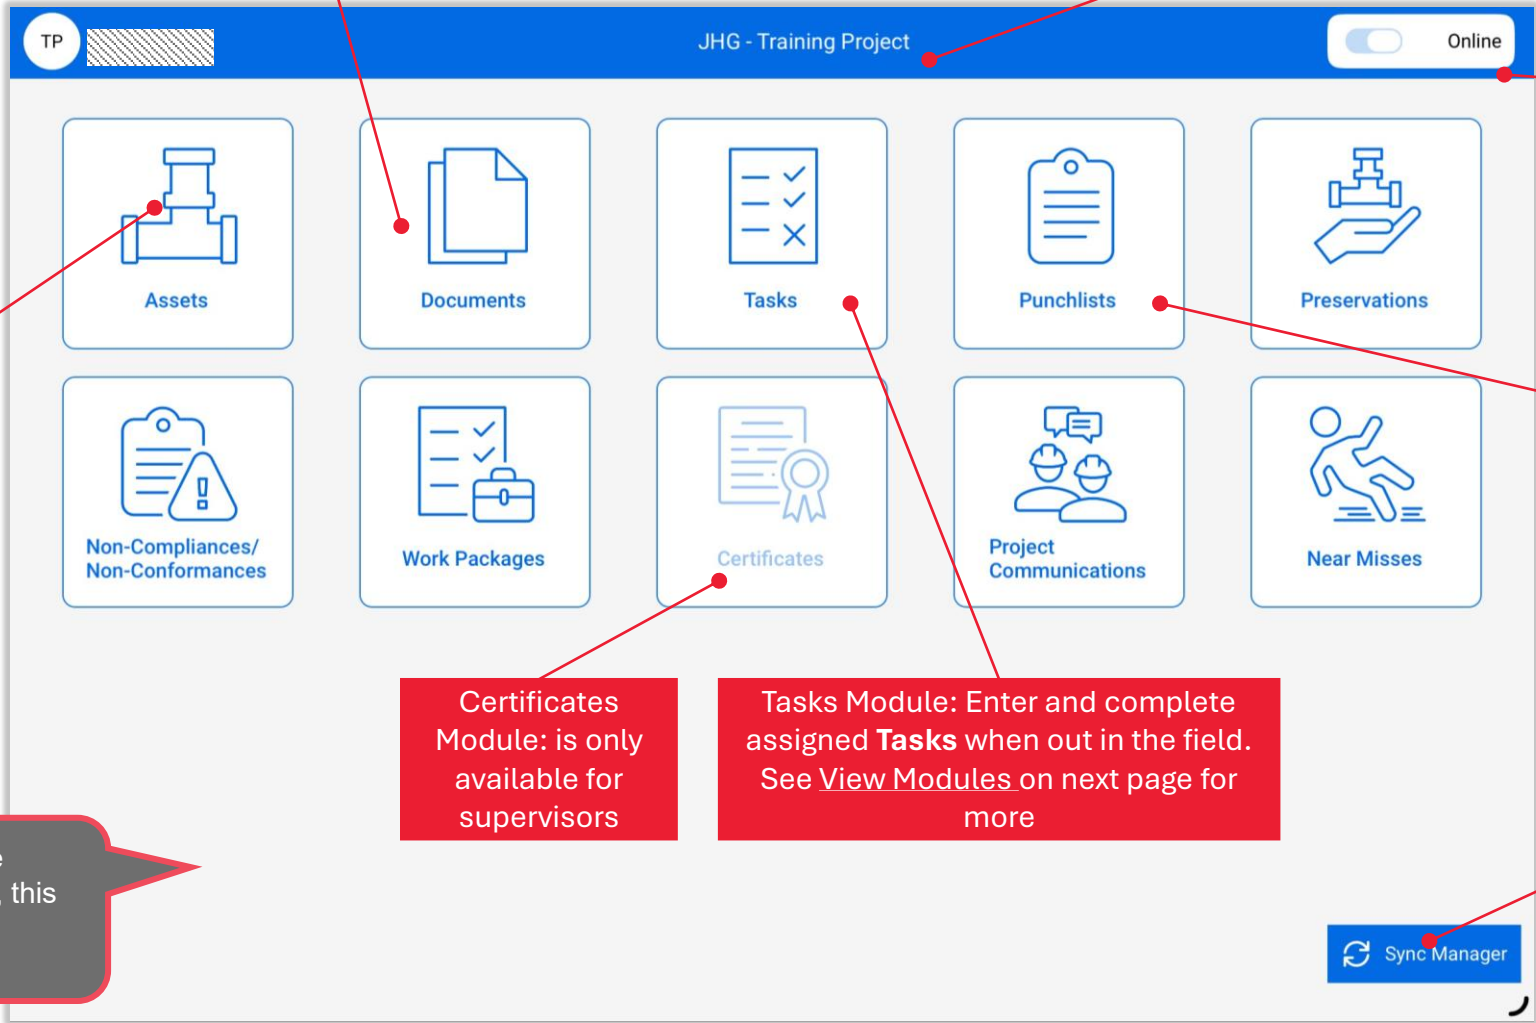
TP

JHG - Training Project

Online

Assets

Documents

Tasks

Punchlists

Preservations

Non-Compliances/ Non-Conformances

Work Packages

Certificates

Project Communications

Near Misses

Certificates Module: is only available for supervisors

Tasks Module: Enter and complete assigned **Tasks** when out in the field. See View Modules on next page for more

e
, this

Sync Manager